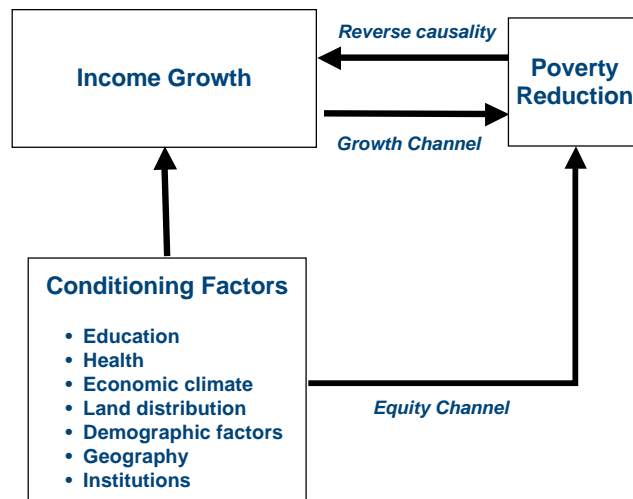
Income Growth

Reverse causality

Poverty Reduction

Growth Channel

Conditioning Factors

- Education
- Health
- Economic climate
- Land distribution
- Demographic factors
- Geography
- Institutions

Equity Channel